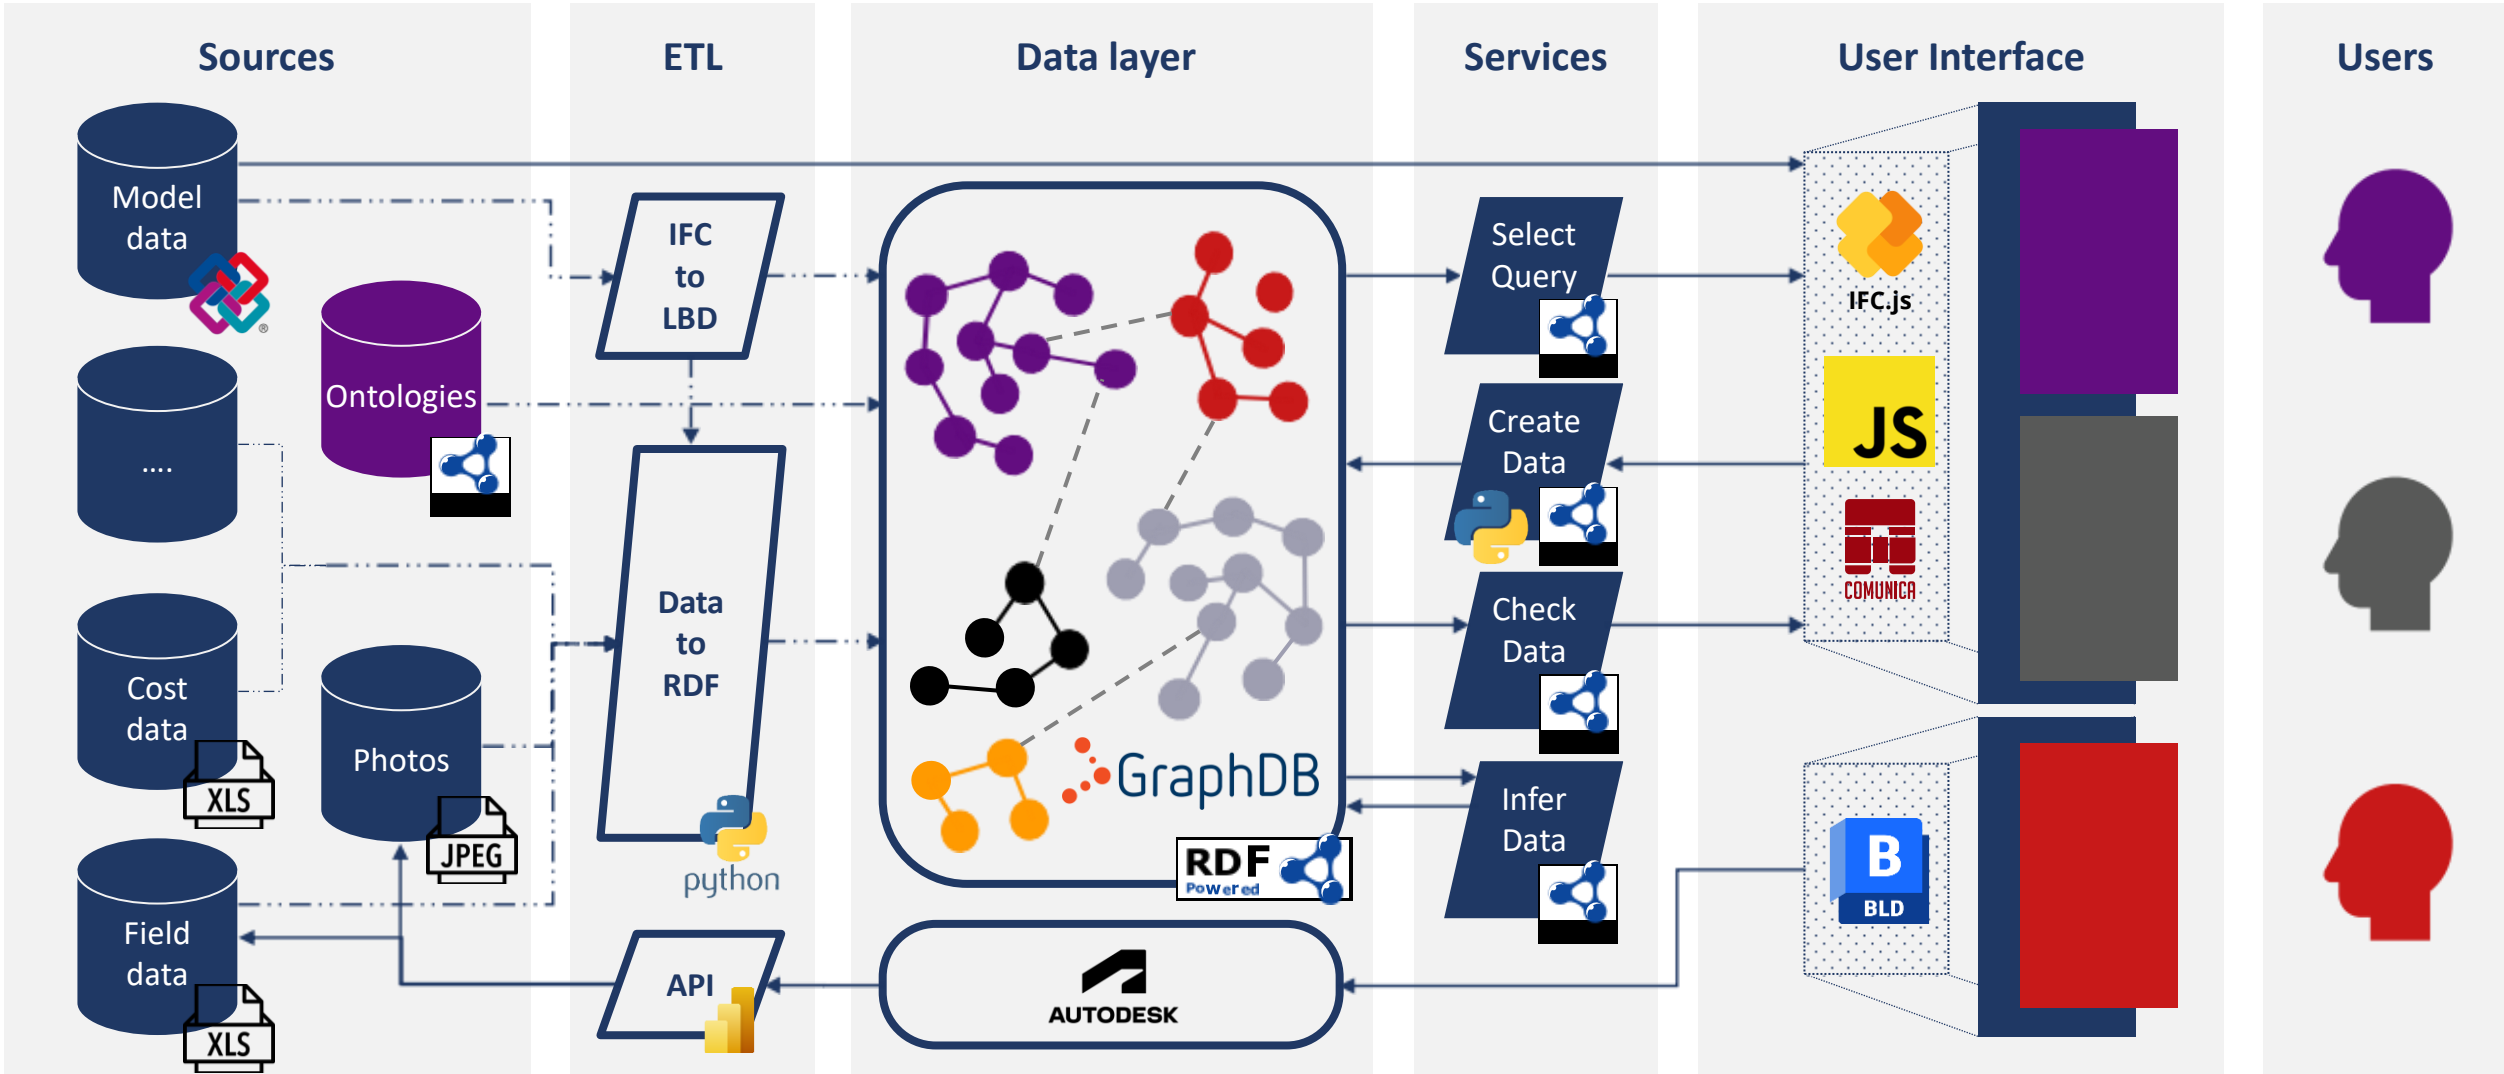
Sources

ETL

Data layer

Services

User Interface

Users

Model data

Ontologies

....

Cost data

XLS

Photos

JPEG

Field data

XLS

IFC to LBD

Data to RDF

python

API

GraphDB

RDF Powered

AUTODESK

Select Query

Create Data

Check Data

Infer Data

IFC.js

JS

COMUNICA

B

BLD